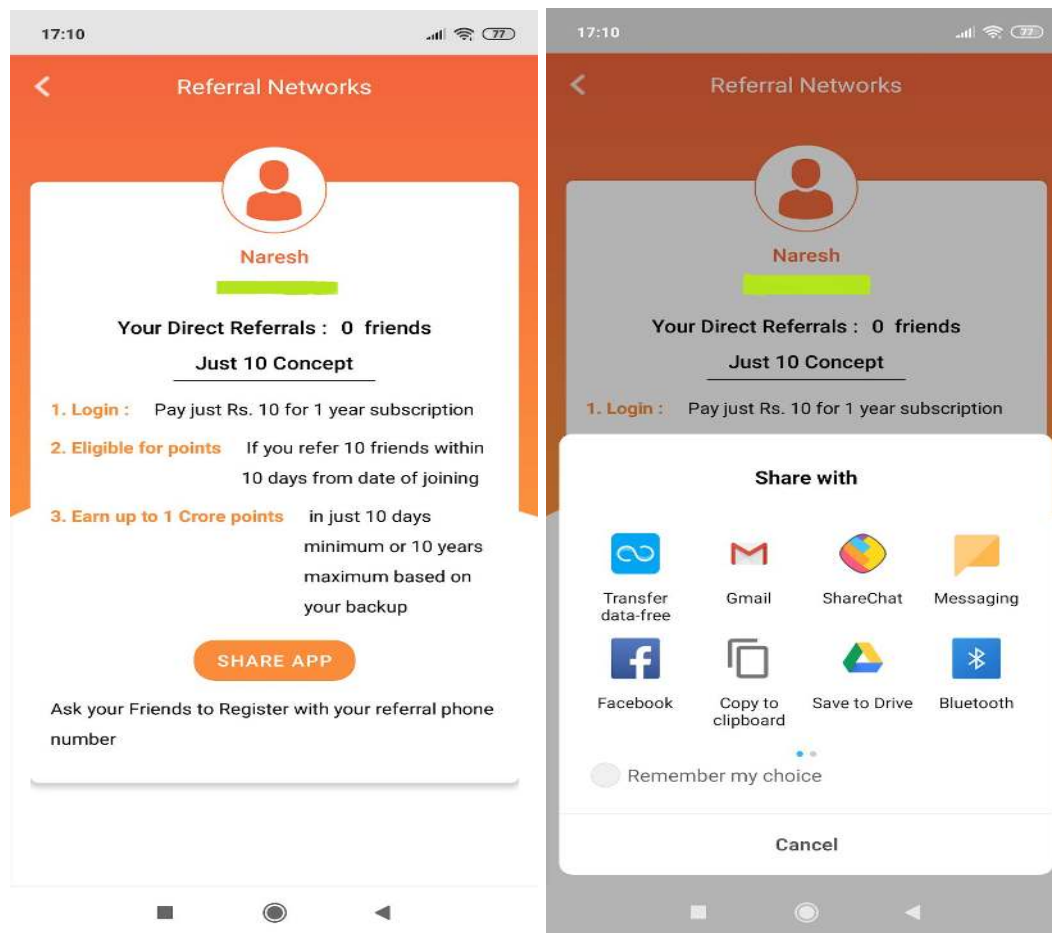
17:10

77

<

Referral Networks

Naresh

Your Direct Referrals : 0 friends

Just 10 Concept

1. Login : Pay just Rs. 10 for 1 year subscription

2. Eligible for points If you refer 10 friends within 10 days from date of joining

3. Earn up to 1 Crore points in just 10 days minimum or 10 years maximum based on your backup

SHARE APP

Ask your Friends to Register with your referral phone number

17:10

77

<

Referral Networks

Naresh

Your Direct Referrals : 0 friends

Just 10 Concept

1. Login : Pay just Rs. 10 for 1 year subscription

Share with

Transfer data-free

Gmail

ShareChat

Messaging

Facebook

Copy to clipboard

Save to Drive

Bluetooth

Remember my choice

Cancel